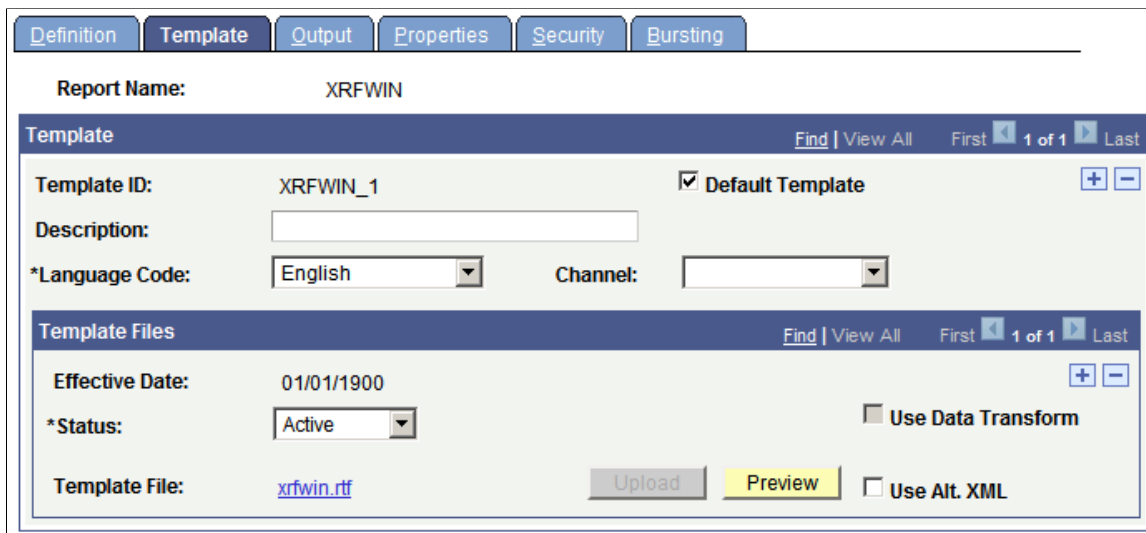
Definition Template Output Properties Security Bursting

Report Name: XRFWIN

Template Find | View All First 1 of 1 Last

Template ID: XRFWIN_1 Default Template

Description:

*Language Code: English Channel:

Template Files Find | View All First 1 of 1 Last

Effective Date: 01/01/1900

*Status: Active Use Data Transform

Template File: xrfwin.rtf Upload Preview Use Alt. XML